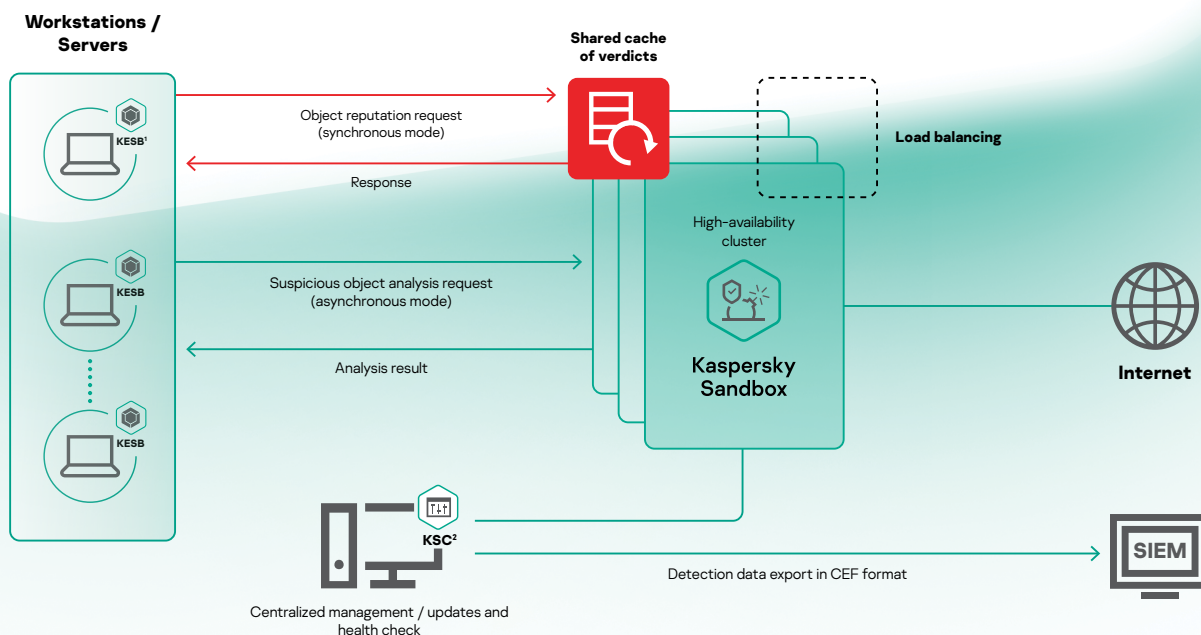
Workstations / Servers

Shared cache of verdicts

KESB$^1$

Object reputation request (synchronous mode)

Response

Load balancing

High-availability cluster

KESB

Suspicious object analysis request (asynchronous mode)

Analysis result

Kaspersky Sandbox

Internet

KESB

KSC$^2$

SIEM

Detection data export in CEF format

Centralized management / updates and health check